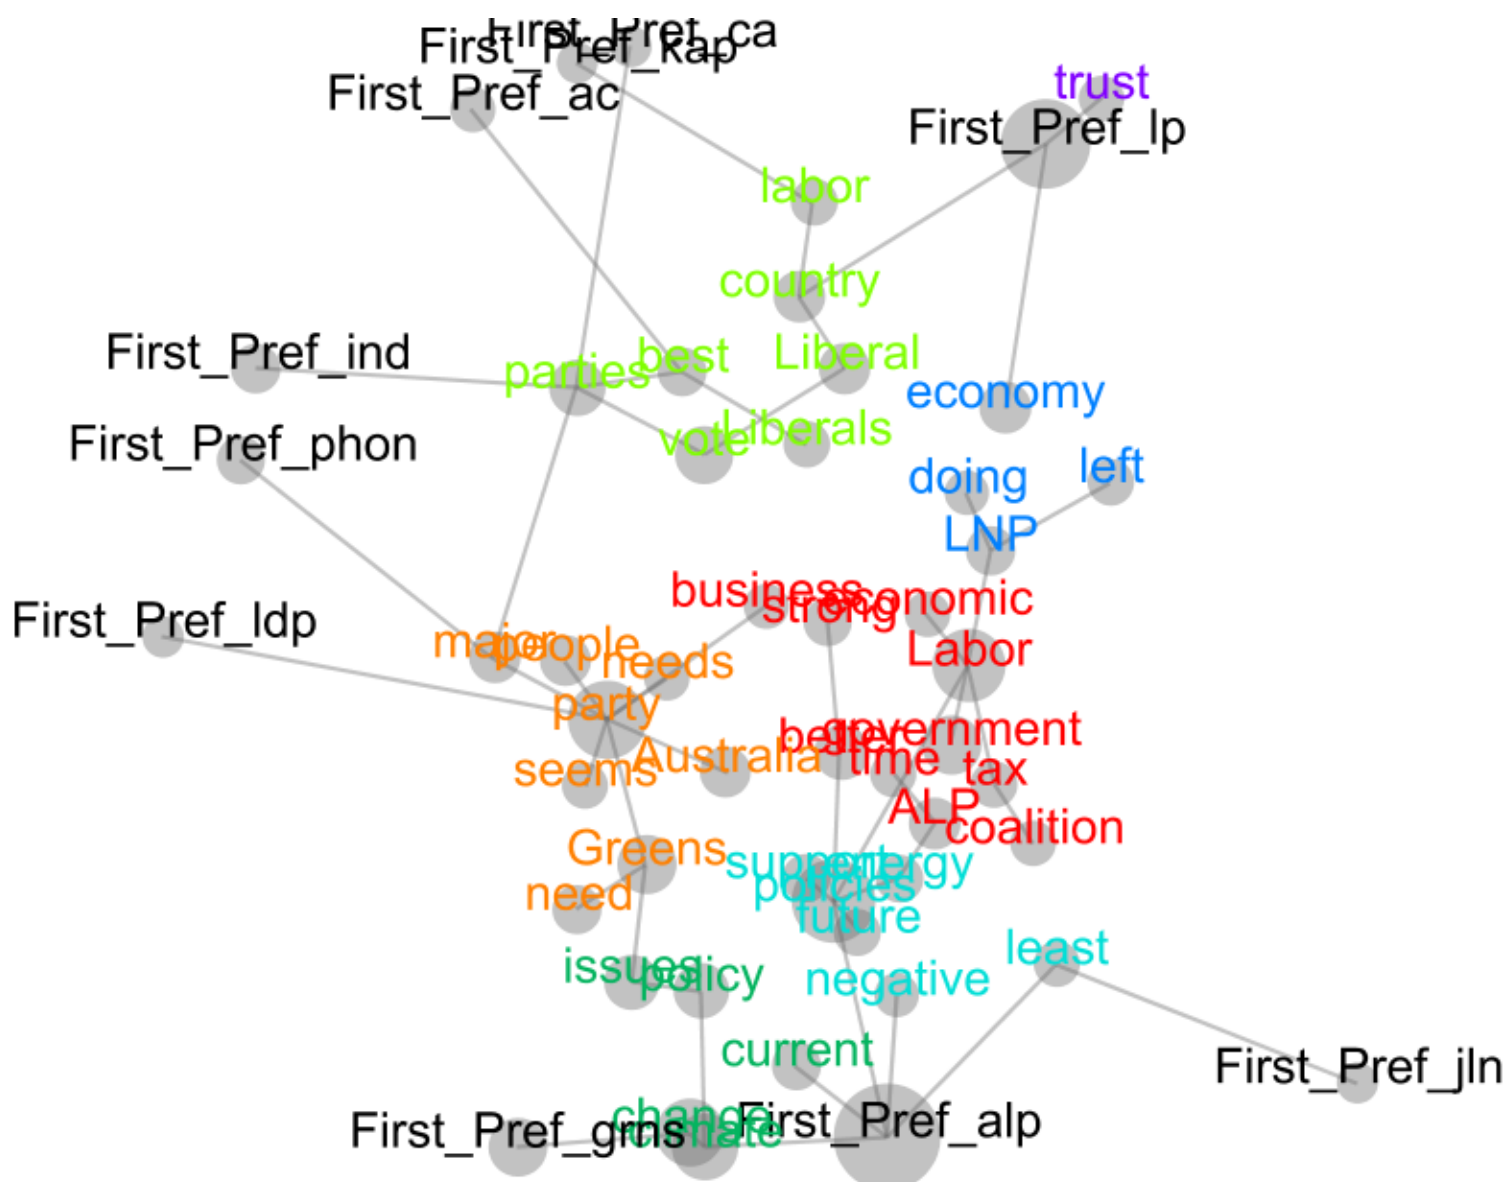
First_Pref_ca
First_Pref_kap
First_Pref_ac
trust
First_Pref_lp
labor
country
First_Pref_ind
parties
best
Liberal
economy
First_Pref_phon
vote
Liberals
doing
left
LNP
business
strong
economic
First_Pref_ldp
major
people
needs
Labor
party
better
government
seems
Australia
time
tax
ALP
coalition
Greens
support
energy
need
policies
future
issues
policy
negative
least
current
First_Pref_jln
First_Pref_grns
change
climate
First_Pref_alp